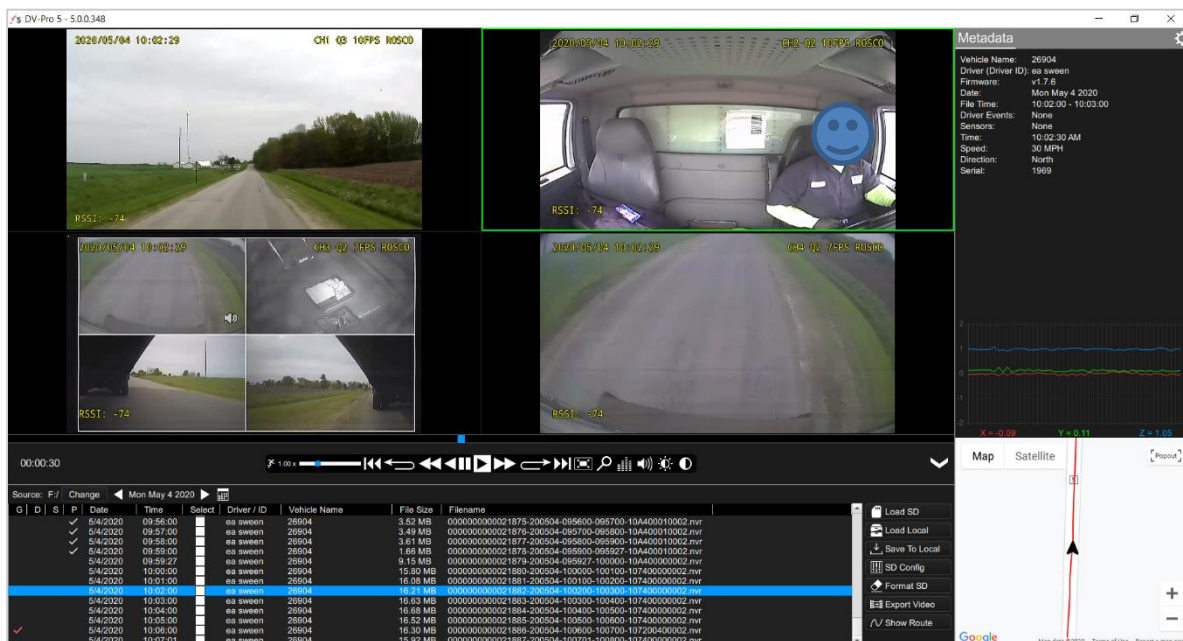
DV-Pro 5 - 5.0.0.348

2020/05/04 10:02:29 CH1 Q3 10FPS ROSCO
RSSI: -74

2020/05/04 10:02:29 CH2 Q2 10FPS ROSCO
RSSI: -74

2020/05/04 10:02:29 CH3 Q2 7FPS ROSCO
RSSI: -74

2020/05/04 10:02:29 CH4 Q2 7FPS ROSCO
RSSI: -74

Metadata
Vehicle Name: 26904
Driver (Driver ID): ea sween
Firmware: v1.7.6
Date: Mon May 4 2020
File Time: 10:02:00 - 10:03:00
Driver Events: None
Sensors: None
Time: 10:02:30 AM
Speed: 30 MPH
Direction: North
Serial: 1969

2
1
0
-1
-2
X = -0.09 Y = 0.11 Z = 1.05

00:00:30
1.00 x

Map Satellite [Popout]

Source: F:/ Change Mon May 4 2020

| G | D | S | P | Date | Time | Select | Driver / ID | Vehicle Name | File Size | Filename |
|---|---|---|---|---|---|---|---|---|---|---|
| | | | ✓ | 5/4/2020 | 09:56:00 | | ea sween | 26904 | 3.52 MB | 000000000021875-200504-095600-095700-10A400010002.nvr |
| | | | ✓ | 5/4/2020 | 09:57:00 | | ea sween | 26904 | 3.49 MB | 000000000021876-200504-095700-095800-10A400010002.nvr |
| | | | ✓ | 5/4/2020 | 09:58:00 | | ea sween | 26904 | 3.61 MB | 000000000021877-200504-095800-095900-10A400010002.nvr |
| | | | ✓ | 5/4/2020 | 09:59:00 | | ea sween | 26904 | 1.66 MB | 000000000021878-200504-095900-095927-10A400010002.nvr |
| | | | | 5/4/2020 | 09:59:27 | | ea sween | 26904 | 9.15 MB | 000000000021879-200504-095927-100000-10A400000002.nvr |
| | | | | 5/4/2020 | 10:00:00 | | ea sween | 26904 | 15.80 MB | 000000000021880-200504-100000-100100-107400000002.nvr |
| | | | | 5/4/2020 | 10:01:00 | | ea sween | 26904 | 16.08 MB | 000000000021881-200504-100100-100200-107400000002.nvr |
| | | | | 5/4/2020 | 10:02:00 | | ea sween | 26904 | 16.21 MB | 000000000021882-200504-100200-100300-107400000002.nvr |
| | | | | 5/4/2020 | 10:03:00 | | ea sween | 26904 | 16.63 MB | 000000000021883-200504-100300-100400-107400000002.nvr |
| | | | | 5/4/2020 | 10:04:00 | | ea sween | 26904 | 16.68 MB | 000000000021884-200504-100400-100500-107400000002.nvr |
| ✓ | | | | 5/4/2020 | 10:05:00 | | ea sween | 26904 | 16.52 MB | 000000000021885-200504-100500-100600-107400000002.nvr |
| | | | | 5/4/2020 | 10:06:00 | | ea sween | 26904 | 16.30 MB | 000000000021886-200504-100600-100700-107200400002.nvr |

Load SD
Load Local
Save To Local
SD Config
Format SD
Export Video
Show Route

Google